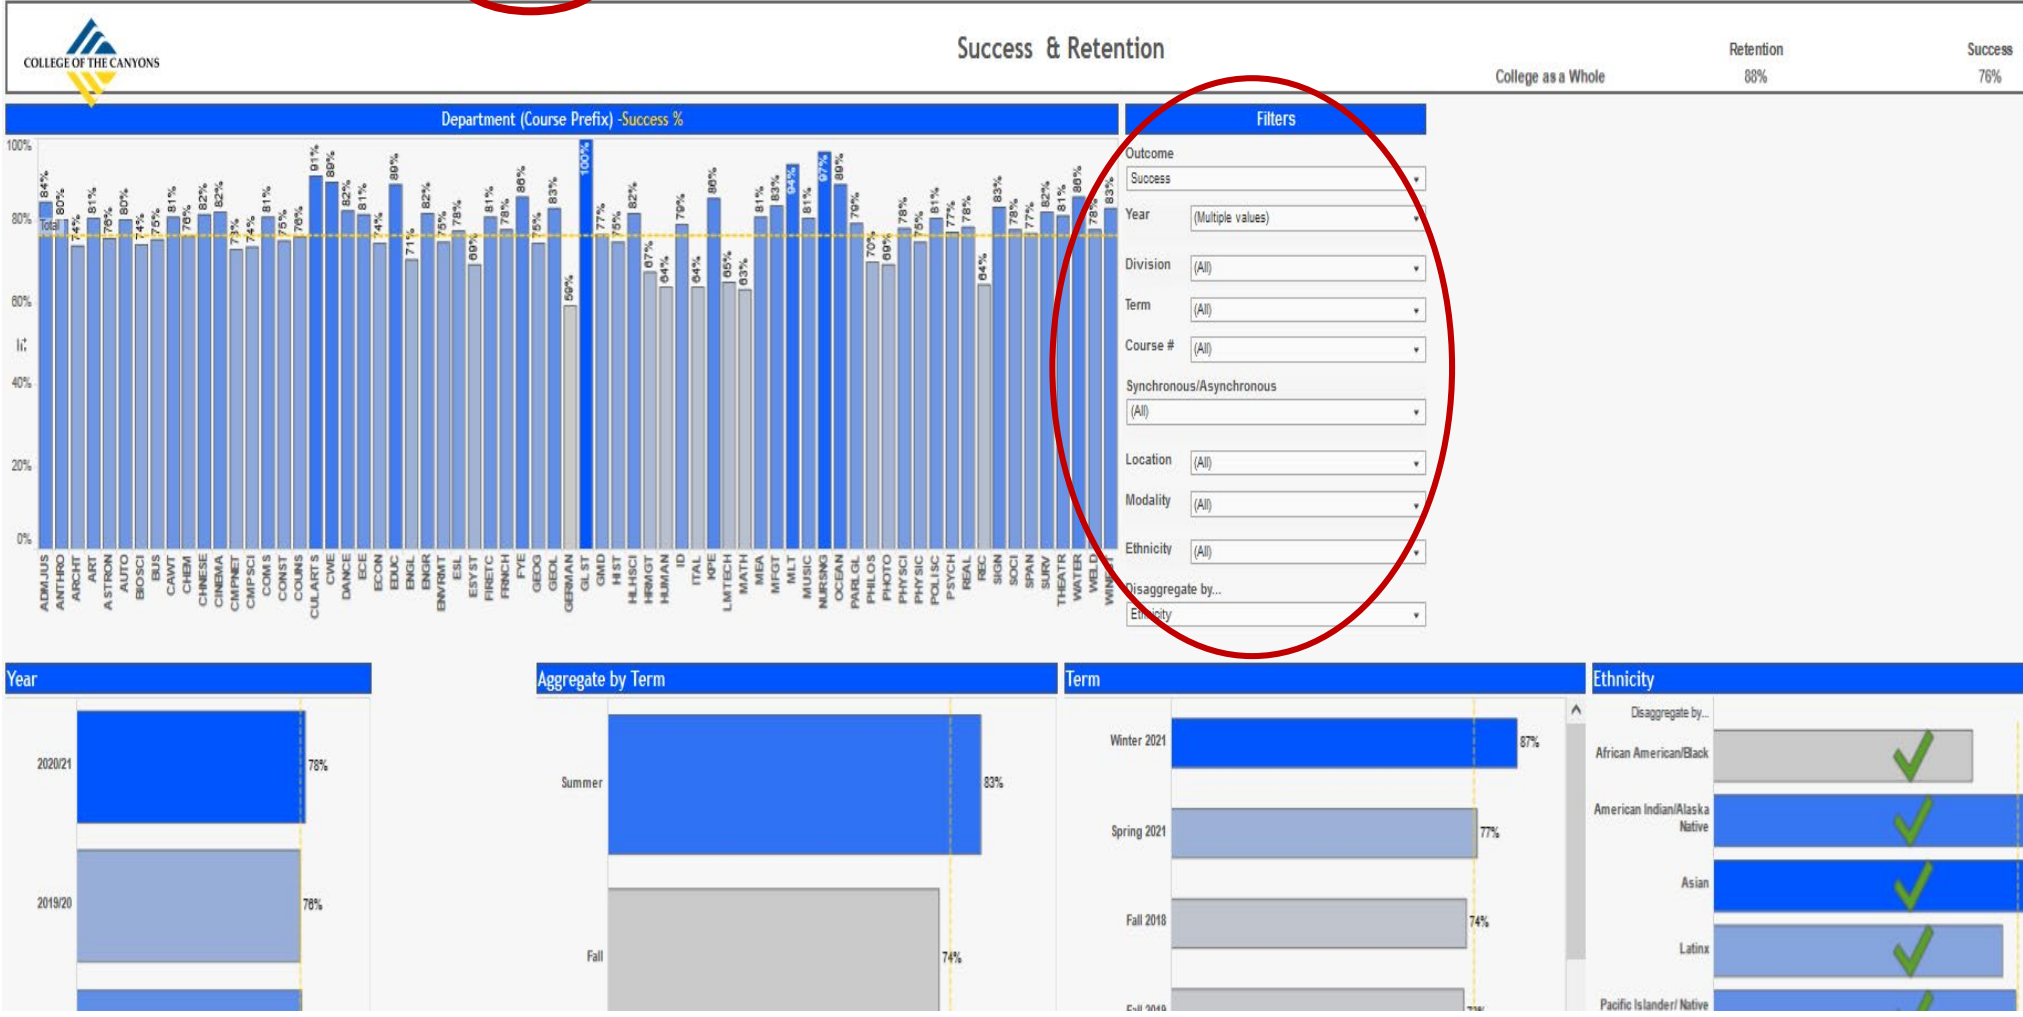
COLLEGE OF THE CANYONS

Success & Retention

College as a Whole

Retention
88%

Success
76%

Department (Course Prefix) -Success %

100%
80%
60%
40%
20%
0%

Total

84% 80% 74% 81% 76% 80% 74% 75% 81% 76% 82% 82% 73% 74% 81% 75% 76% 91% 89% 82% 81% 74% 89% 71% 82% 75% 78% 69% 81% 78% 88% 75% 83% 59% 100% 77% 75% 82% 67% 64% 79% 64% 86% 65% 63% 81% 83% 94% 81% 97% 89% 79% 70% 69% 78% 75% 81% 77% 78% 64% 83% 78% 77% 82% 81% 86% 78% 83%

ADMJUS ANTHRO ARCHT ART ASTRON AUTO BIOSCI BUS CAWT CHEM CHINESE CINEMA CMPNET CMPSCI COMS CONST COUNS CULARTS CWE DANCE ECE ECON EDUC ENGL ENGR ENVRMT ESL ESYST FIRETC FRNCH FYE GEOG GEOL GERMAN GLST GMD HIST HLHSCI HRMGT HUMAN ID ITAL KPE LMTECH MATH MEA MFGT MLT MUSIC NURSNG OCEAN PARLGL PHILOS PHOTO PHYSCI PHYSIC POLISC PSYCH REAL REC SIGN SOCI SPAN SURV THEATR WATER WELD WINE

Filters

Outcome
Success
Year
(Multiple values)
Division
(All)
Term
(All)
Course #
(All)
Synchronous/Asynchronous
(All)
Location
(All)
Modality
(All)
Ethnicity
(All)
Disaggregate by...
Ethnicity

Year

2020/21
78%
2019/20
76%

Aggregate by Term

Summer
83%
Fall
74%

Term

Winter 2021
87%
Spring 2021
77%
Fall 2018
74%
Fall 2019
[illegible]

Ethnicity

Disaggregate by...
African American/Black
American Indian/Alaska Native
Asian
Latinx
Pacific Islander/ Native